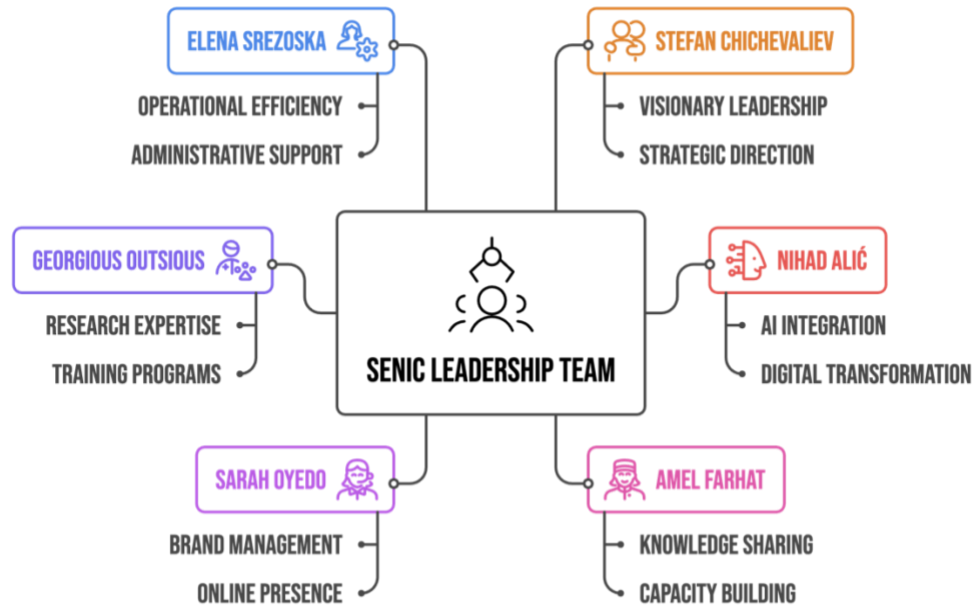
SENIC LEADERSHIP TEAM

ELENA SREZOSKA
OPERATIONAL EFFICIENCY
ADMINISTRATIVE SUPPORT

STEFAN CHICHEVALIEV
VISIONARY LEADERSHIP
STRATEGIC DIRECTION

GEORGIOUS OUTSIOUS
RESEARCH EXPERTISE
TRAINING PROGRAMS

NIHAD ALIĆ
AI INTEGRATION
DIGITAL TRANSFORMATION

SARAH OYEDO
BRAND MANAGEMENT
ONLINE PRESENCE

AMEL FARHAT
KNOWLEDGE SHARING
CAPACITY BUILDING